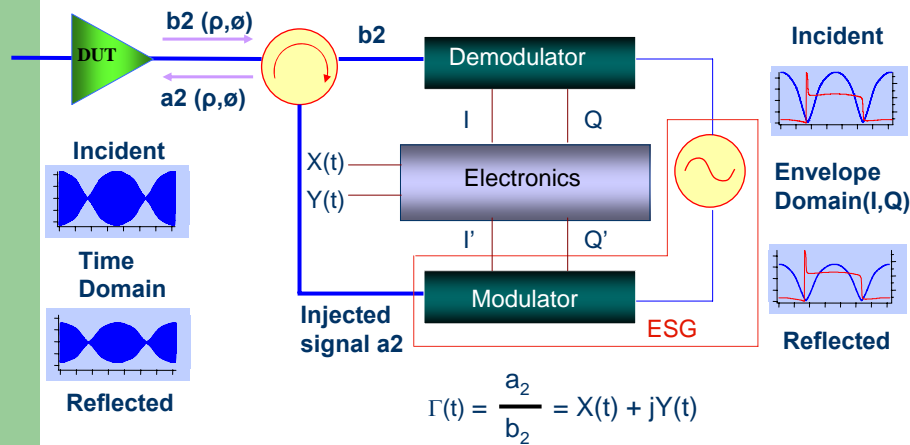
DUT

b2 (ρ,ø)

a2 (ρ,ø)

b2

Demodulator

I

Q

X(t)

Y(t)

Electronics

I'

Q'

Modulator

ESG

Injected signal a2

Incident

Time Domain

Reflected

Incident

Envelope Domain(I,Q)

Reflected

$\Gamma(t) = \frac{a_2}{b_2} = X(t) + jY(t)$